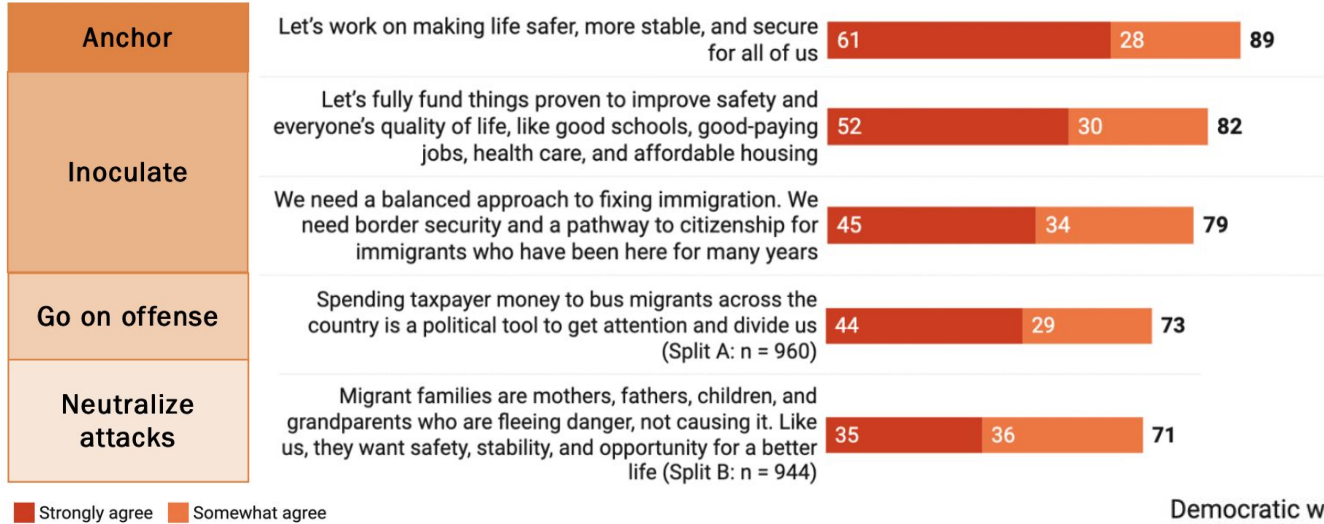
Anchor

Let's work on making life safer, more stable, and secure for all of us

61 28 89

Inoculate

Let's fully fund things proven to improve safety and everyone's quality of life, like good schools, good-paying jobs, health care, and affordable housing

52 30 82

We need a balanced approach to fixing immigration. We need border security and a pathway to citizenship for immigrants who have been here for many years

45 34 79

Go on offense

Spending taxpayer money to bus migrants across the country is a political tool to get attention and divide us (Split A: n = 960)

44 29 73

Neutralize attacks

Migrant families are mothers, fathers, children, and grandparents who are fleeing danger, not causing it. Like us, they want safety, stability, and opportunity for a better life (Split B: n = 944)

35 36 71

Strongly agree Somewhat agree

Democratic w